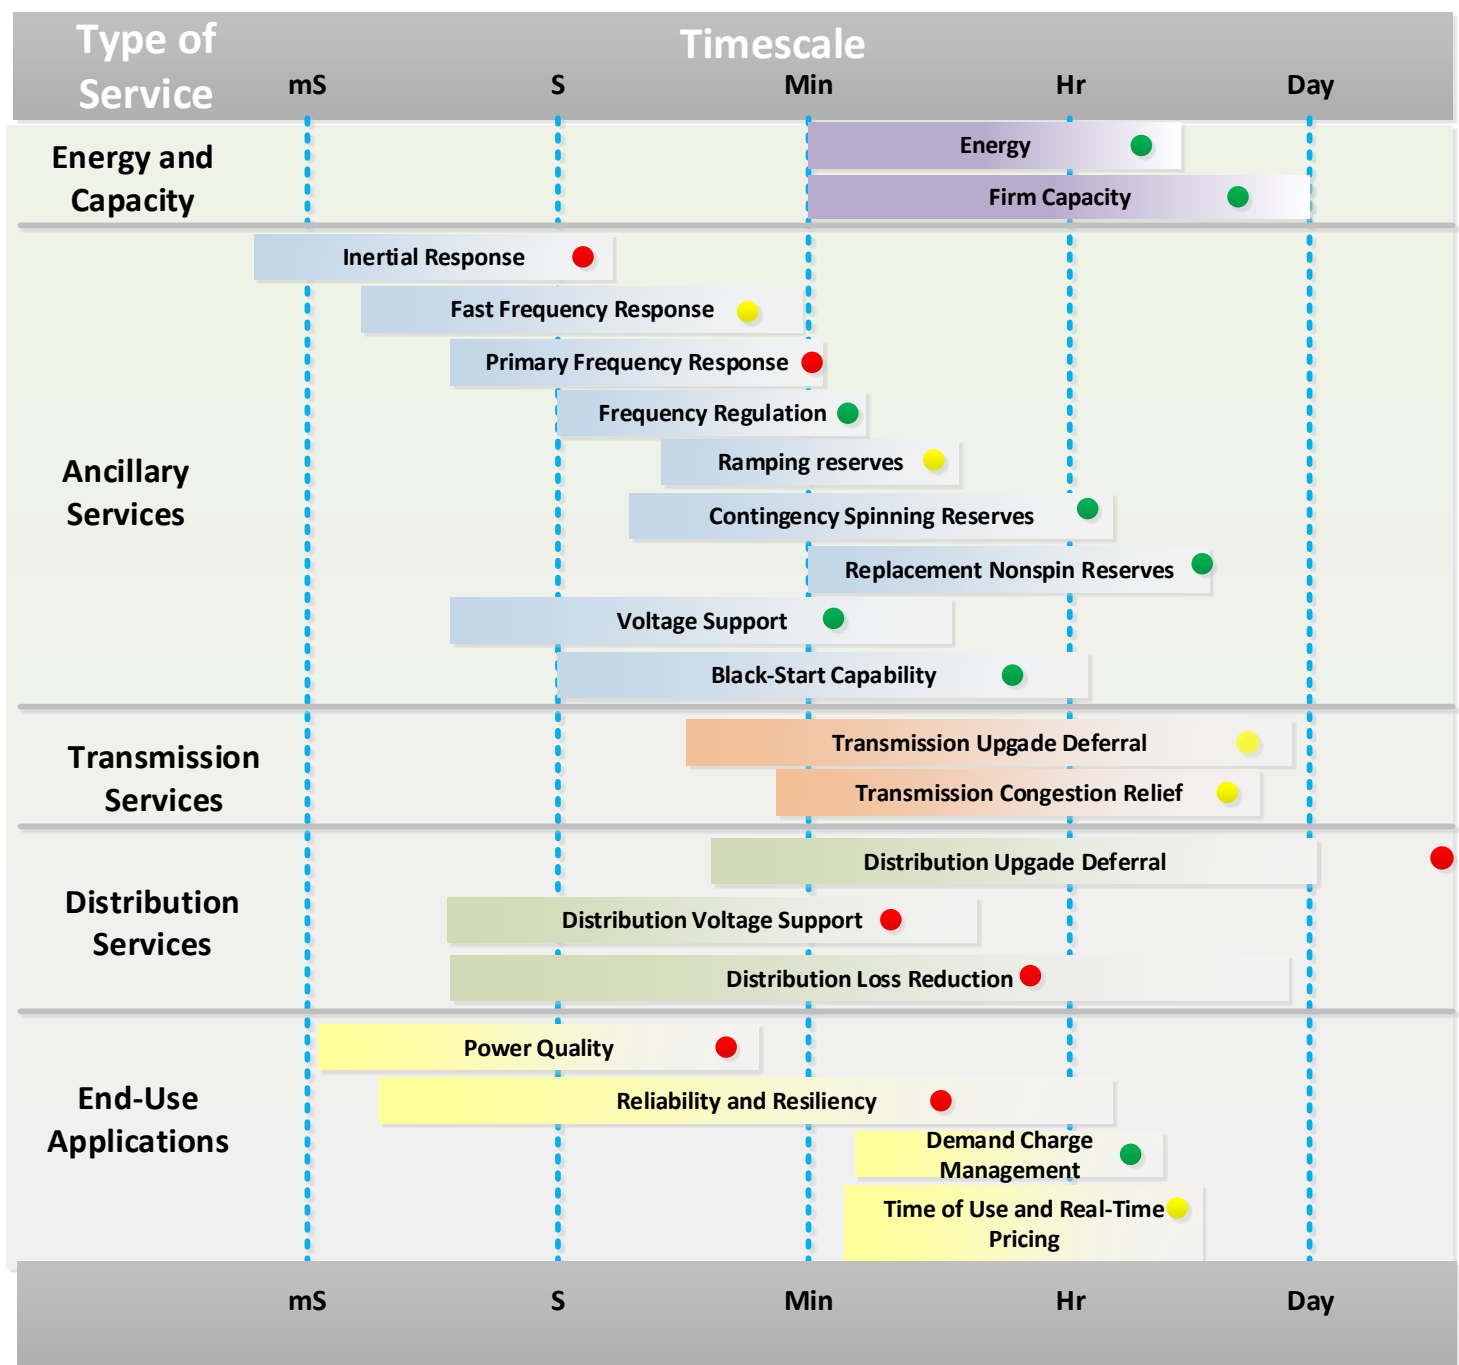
Type of Service

Timescale

mS S Min Hr Day

Energy and Capacity

Energy

Firm Capacity

Ancillary Services

Inertial Response

Fast Frequency Response

Primary Frequency Response

Frequency Regulation

Ramping reserves

Contingency Spinning Reserves

Replacement Nonspin Reserves

Voltage Support

Black-Start Capability

Transmission Services

Transmission Upgade Deferral

Transmission Congestion Relief

Distribution Services

Distribution Upgade Deferral

Distribution Voltage Support

Distribution Loss Reduction

End-Use Applications

Power Quality

Reliability and Resiliency

Demand Charge Management

Time of Use and Real-Time Pricing

mS S Min Hr Day